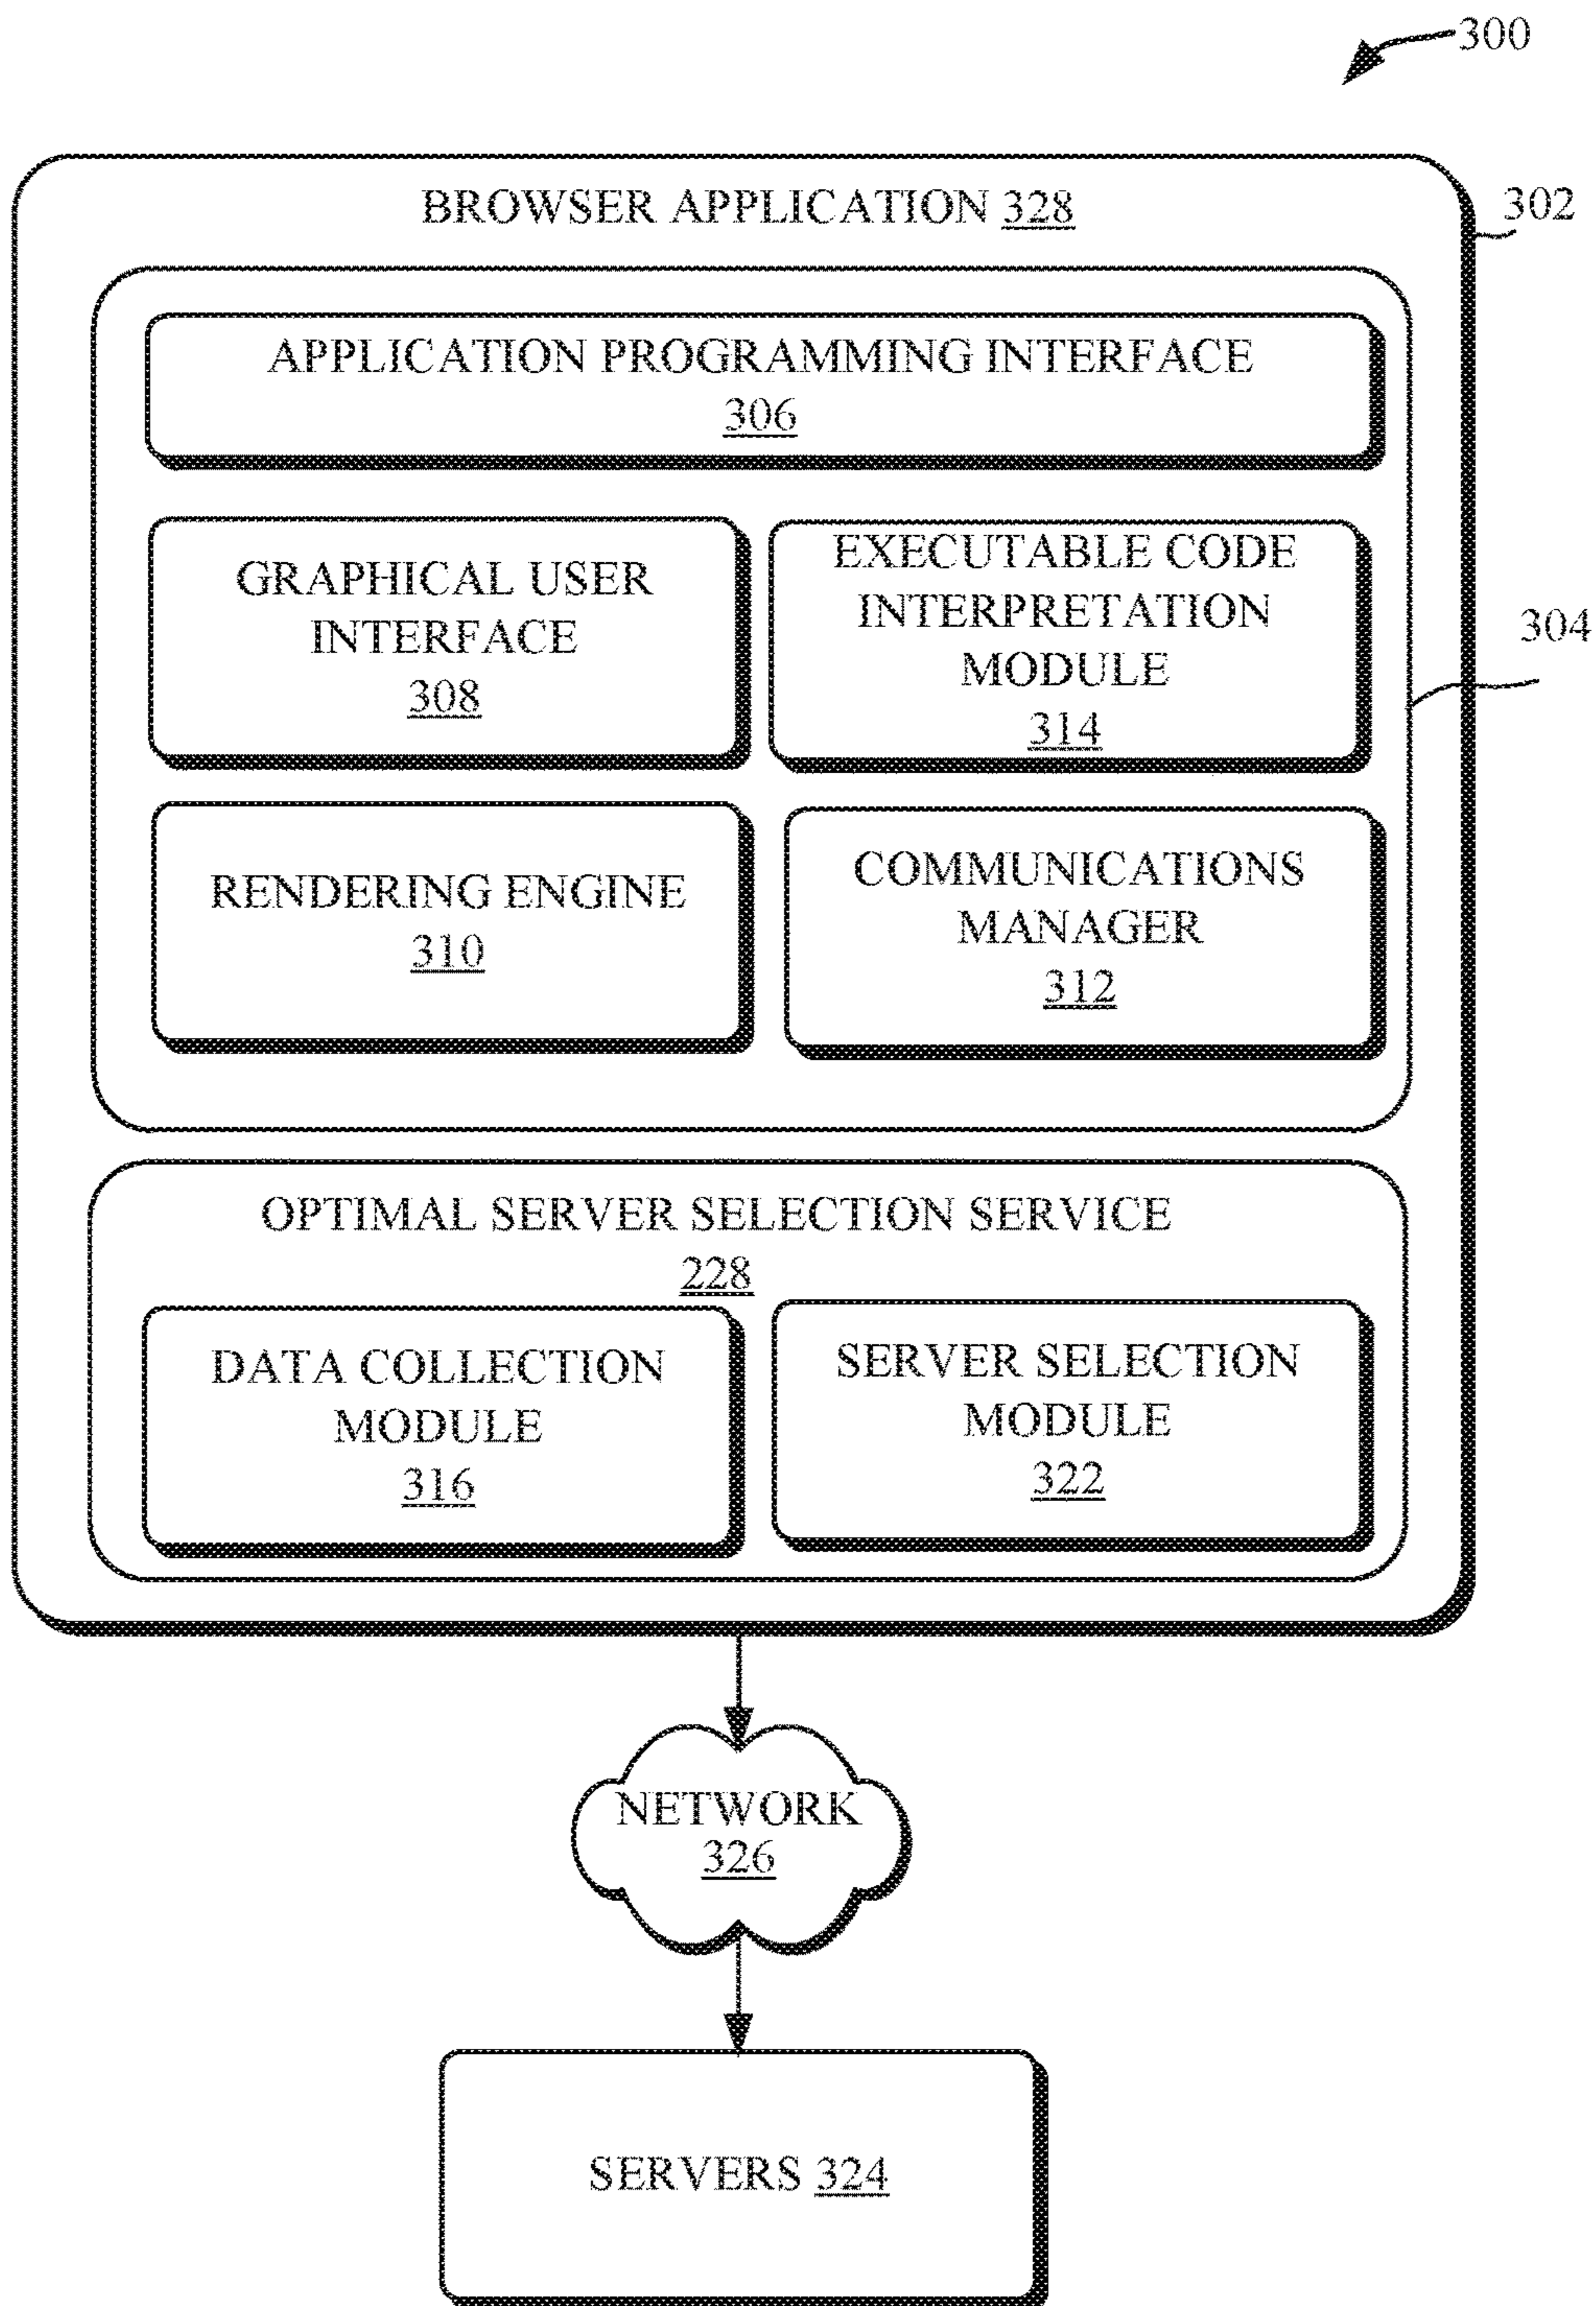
300

BROWSER APPLICATION 328

302

APPLICATION PROGRAMMING INTERFACE 306

GRAPHICAL USER INTERFACE 308

EXECUTABLE CODE INTERPRETATION MODULE 314

304

RENDERING ENGINE 310

COMMUNICATIONS MANAGER 312

OPTIMAL SERVER SELECTION SERVICE 228

DATA COLLECTION MODULE 316

SERVER SELECTION MODULE 322

NETWORK 326

SERVERS 324